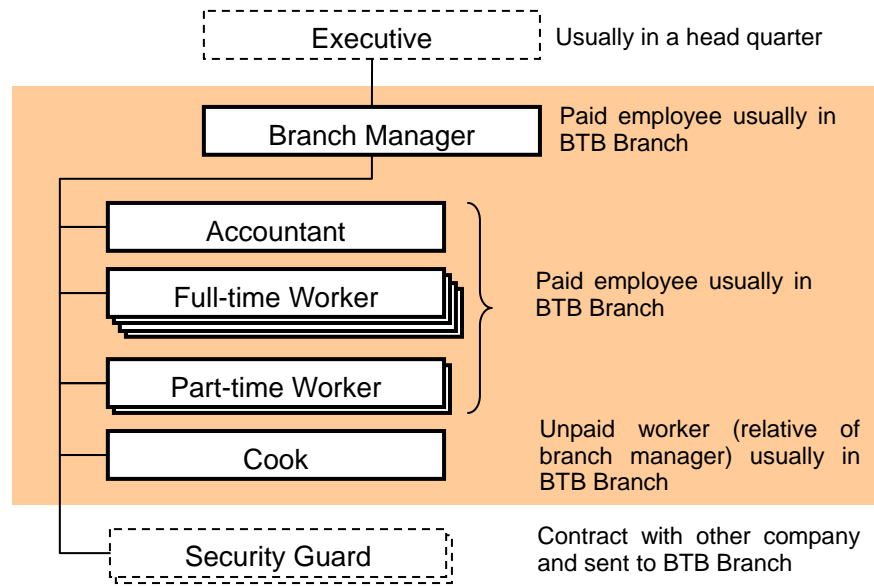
Executive

Usually in a head quarter

Branch Manager

Paid employee usually in BTB Branch

Accountant

Full-time Worker

Part-time Worker

Paid employee usually in BTB Branch

Cook

Unpaid worker (relative of branch manager) usually in BTB Branch

Security Guard

Contract with other company and sent to BTB Branch